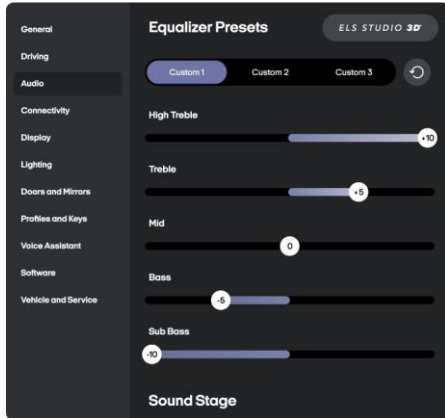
General
Driving
Audio
Connectivity
Display
Lighting
Doors and Mirrors
Profiles and Keys
Voice Assistant
Software
Vehicle and Service

Equalizer Presets
ELS STUDIO 3D

Custom 1
Custom 2
Custom 3

High Treble
+10

Treble
+5

Mid
0

Bass
-5

Sub Bass
-10

Sound Stage